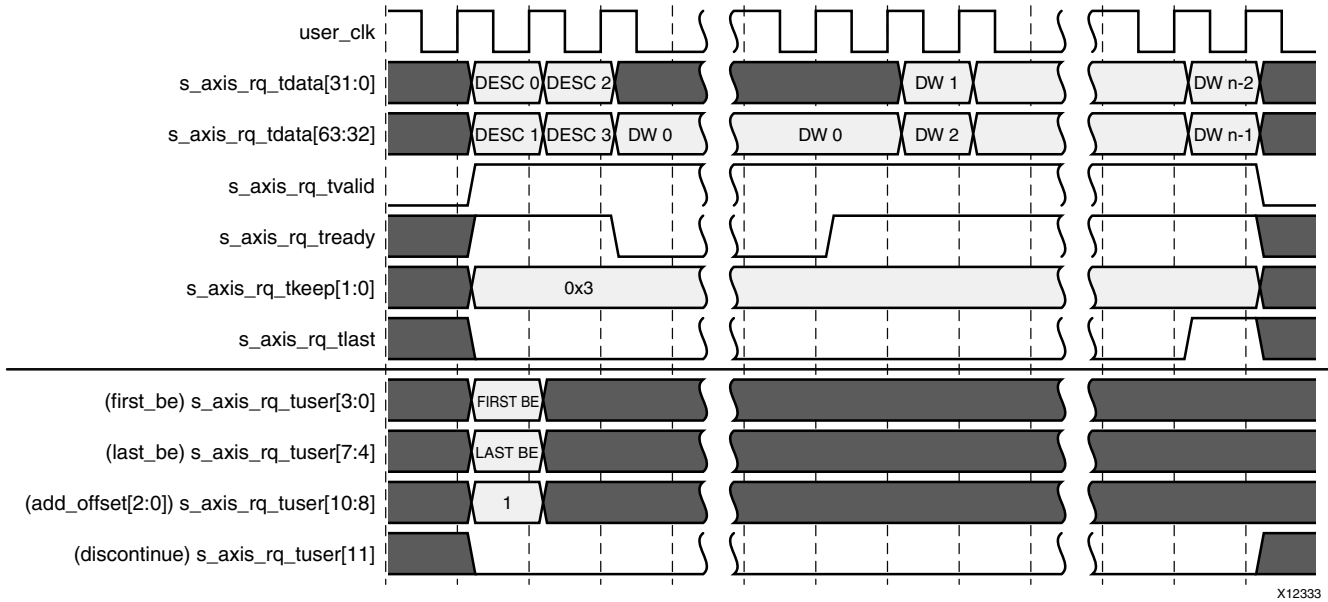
user_clk
s_axis_rq_tdata[31:0]
DESC 0
DESC 2
DW 1
DW n-2
s_axis_rq_tdata[63:32]
DESC 1
DESC 3
DW 0
DW 0
DW 2
DW n-1
s_axis_rq_tvalid
s_axis_rq_tready
s_axis_rq_tkeep[1:0]
0x3
s_axis_rq_tlast
(first_be) s_axis_rq_tuser[3:0]
FIRST BE
(last_be) s_axis_rq_tuser[7:4]
LAST BE
(add_offset[2:0]) s_axis_rq_tuser[10:8]
1
(discontinue) s_axis_rq_tuser[11]
X12333